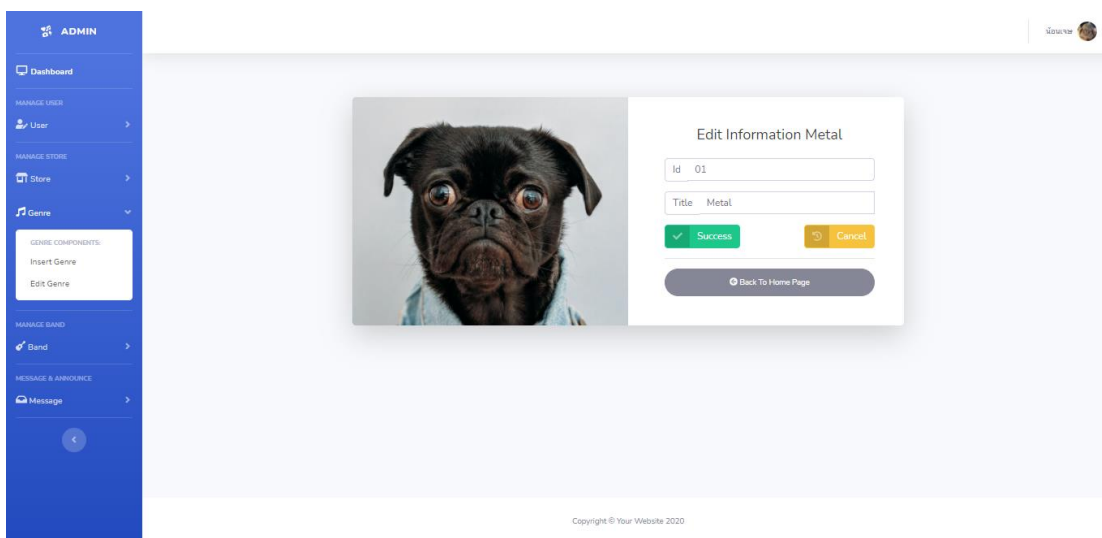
ADMIN

Dashboard

MANAGE USER

User

MANAGE STORE

Store

Genre

GENRE COMPONENTS:

Insert Genre

Edit Genre

MANAGE BAND

Band

MESSAGE & ANNOUNCE

Message

น้องเจฟ

Edit Information Metal

Id 01

Title Metal

Success

Cancel

Back To Home Page

Copyright © Your Website 2020